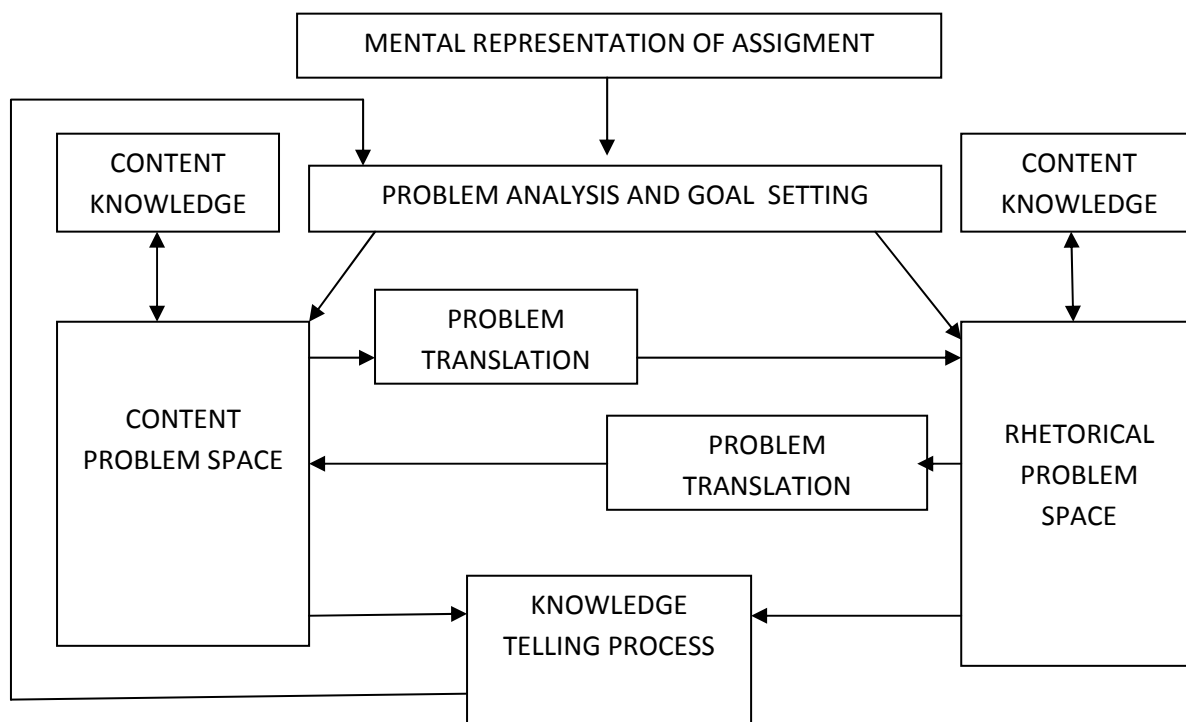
MENTAL REPRESENTATION OF ASSIGMENT

CONTENT KNOWLEDGE

PROBLEM ANALYSIS AND GOAL SETTING

CONTENT KNOWLEDGE

PROBLEM TRANSLATION

CONTENT PROBLEM SPACE

PROBLEM TRANSLATION

RHETORICAL PROBLEM SPACE

KNOWLEDGE TELLING PROCESS